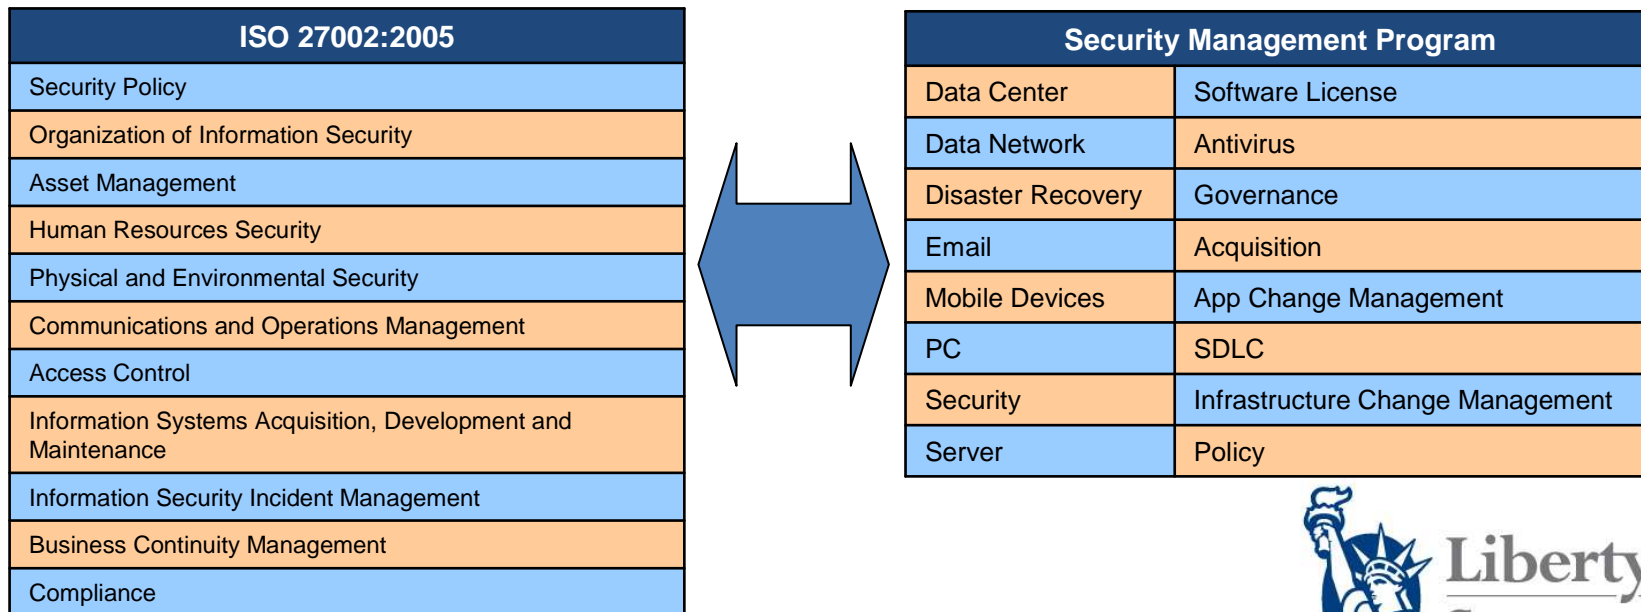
| ISO 27002:2005 |
|---|
| Security Policy |
| Organization of Information Security |
| Asset Management |
| Human Resources Security |
| Physical and Environmental Security |
| Communications and Operations Management |
| Access Control |
| Information Systems Acquisition, Development and Maintenance |
| Information Security Incident Management |
| Business Continuity Management |
| Compliance |

| Security Management Program | |
|---|---|
| Data Center | Software License |
| Data Network | Antivirus |
| Disaster Recovery | Governance |
| Email | Acquisition |
| Mobile Devices | App Change Management |
| PC | SDLC |
| Security | Infrastructure Change Management |
| Server | Policy |

Liberty